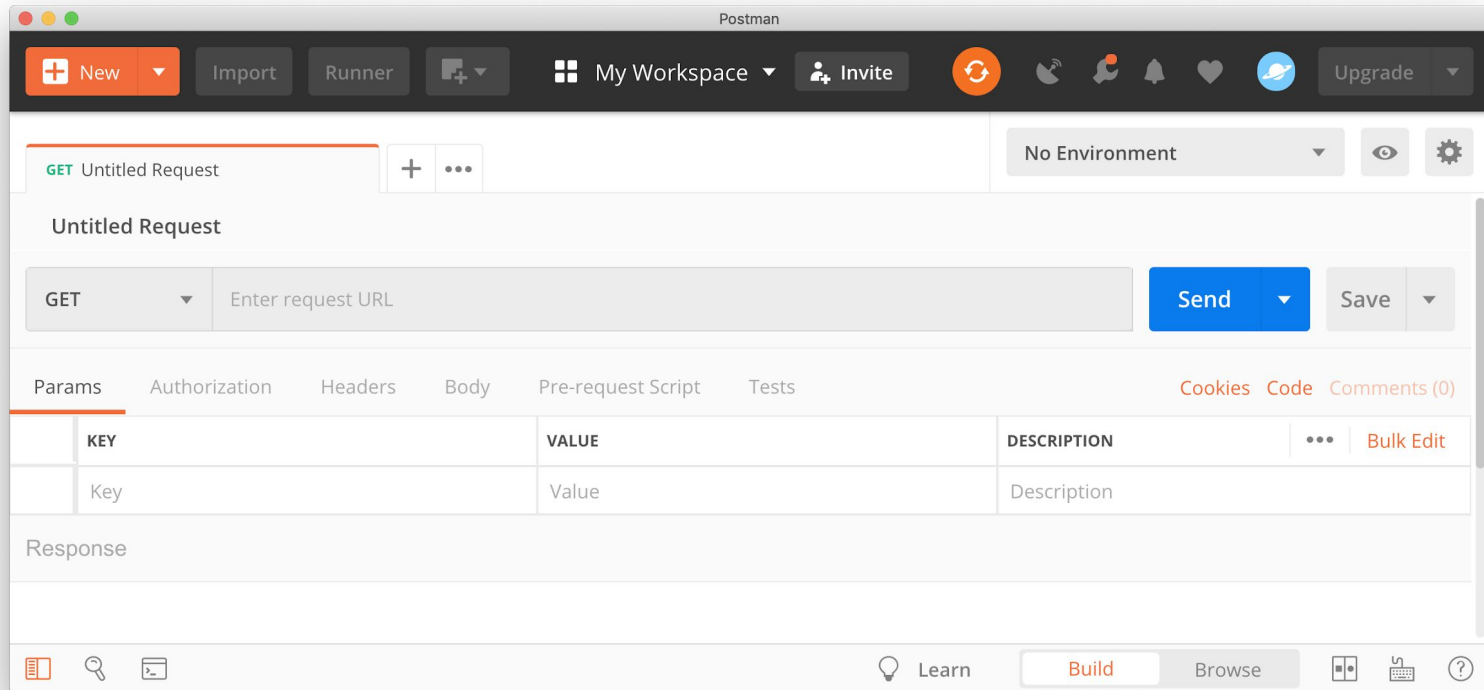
Postman

New Import Runner My Workspace Invite Upgrade

GET Untitled Request

No Environment

Untitled Request

GET Enter request URL Send Save

Params Authorization Headers Body Pre-request Script Tests Cookies Code Comments (0)

| | KEY | VALUE | DESCRIPTION ••• Bulk Edit |
|---|---|---|---|
| | Key | Value | Description |

Response

Learn Build Browse